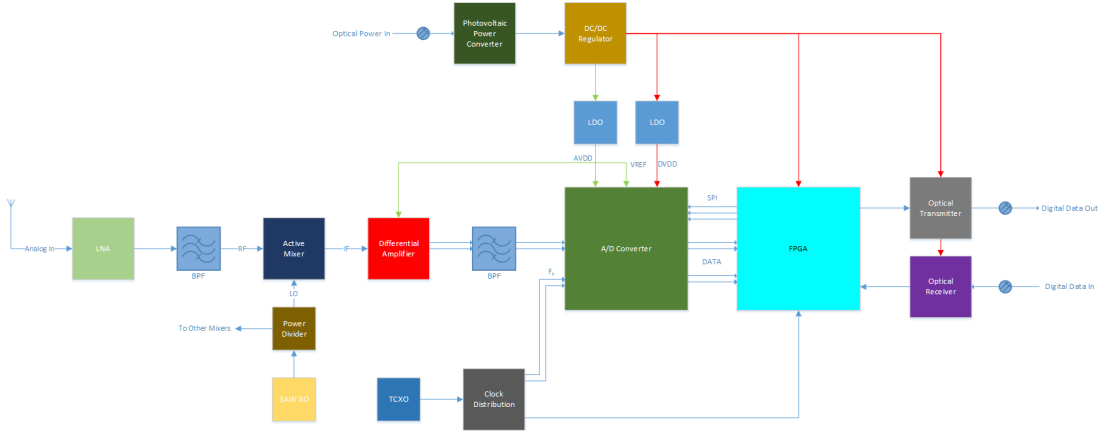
Optical Power In

Photovoltaic Power Converter

DC/DC Regulator

LDO

LDO

AVDD

VREF

OVDD

SPI

Analog In

LNA

BPF

RF

Active Mixer

IF

Differential Amplifier

BPF

A/D Converter

FPGA

Optical Transmitter

Digital Data Out

DATA

$F_s$

Optical Receiver

Digital Data In

LO

Power Divider

To Other Mixers

SAW XO

TCXO

Clock Distribution